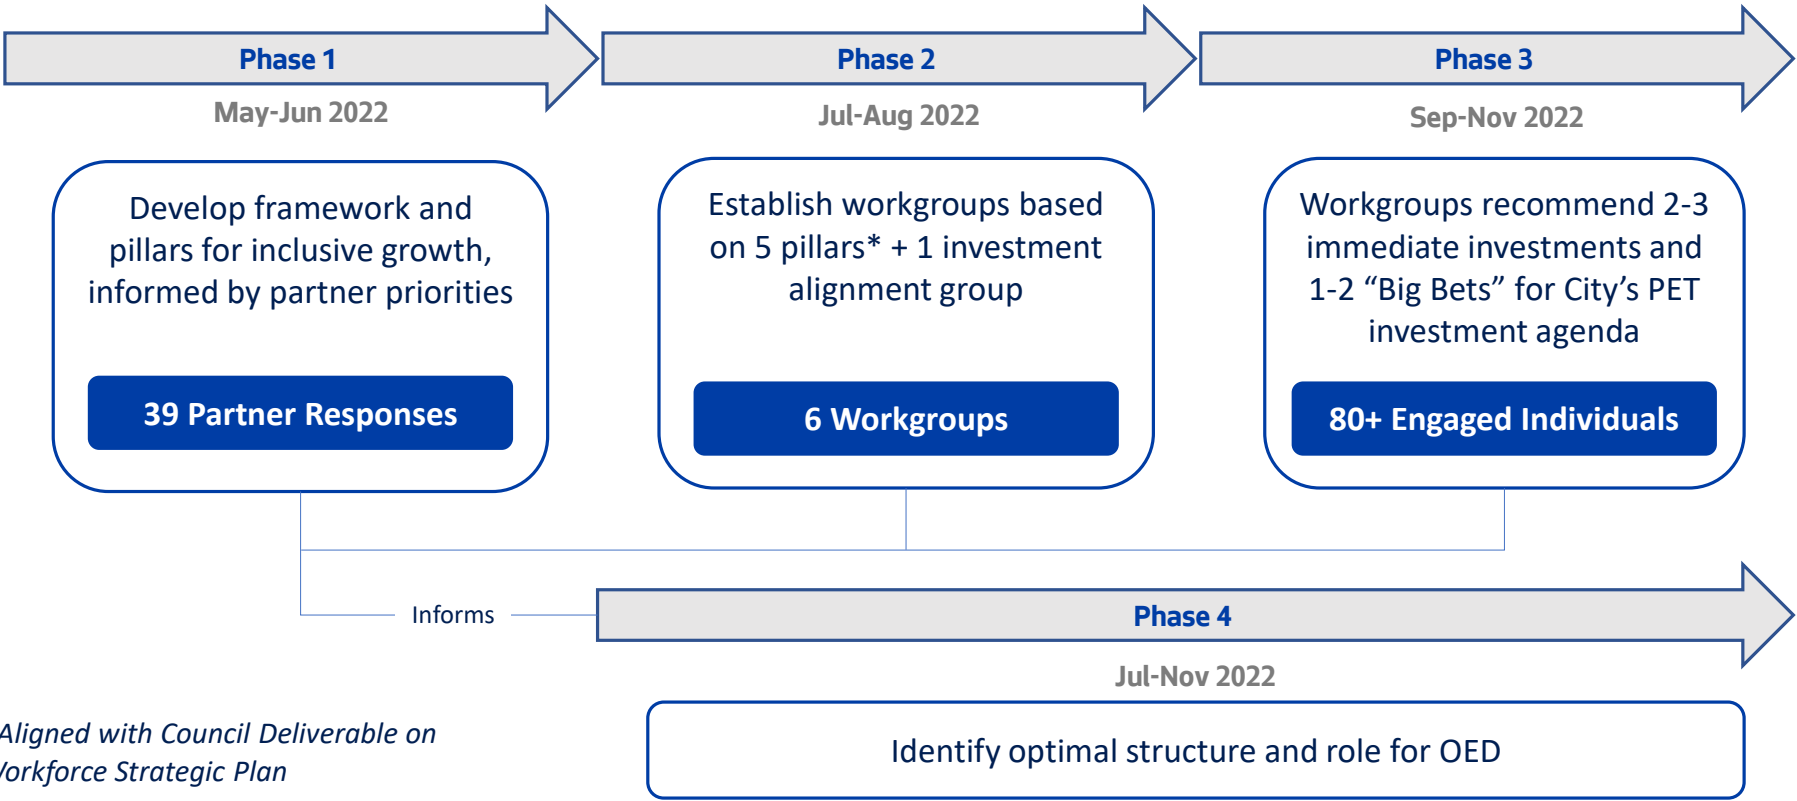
Phase 1

May-Jun 2022

Develop framework and pillars for inclusive growth, informed by partner priorities

39 Partner Responses

Phase 2

Jul-Aug 2022

Establish workgroups based on 5 pillars* + 1 investment alignment group

6 Workgroups

Phase 3

Sep-Nov 2022

Workgroups recommend 2-3 immediate investments and 1-2 “Big Bets” for City’s PET investment agenda

80+ Engaged Individuals

Informs

Phase 4

Jul-Nov 2022

Identify optimal structure and role for OED

Aligned with Council Deliverable on orkforce Strategic Plan